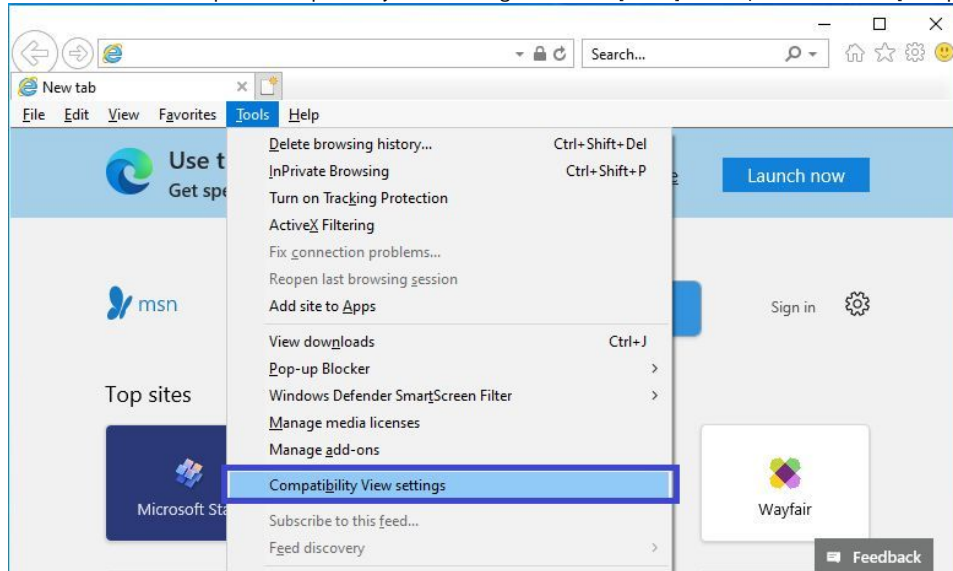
Search...

New tab

File Edit View Favorites Tools Help

Use t
Get spe

Launch now

msn

Sign in

Top sites

Microsoft Sta

Wayfair

Delete browsing history... Ctrl+Shift+Del
InPrivate Browsing Ctrl+Shift+P
Turn on Tracking Protection
ActiveX Filtering
Fix connection problems...
Reopen last browsing session
Add site to Apps
View downloads Ctrl+J
Pop-up Blocker
Windows Defender SmartScreen Filter
Manage media licenses
Manage add-ons
Compatibility View settings
Subscribe to this feed...
Feed discovery

Feedback